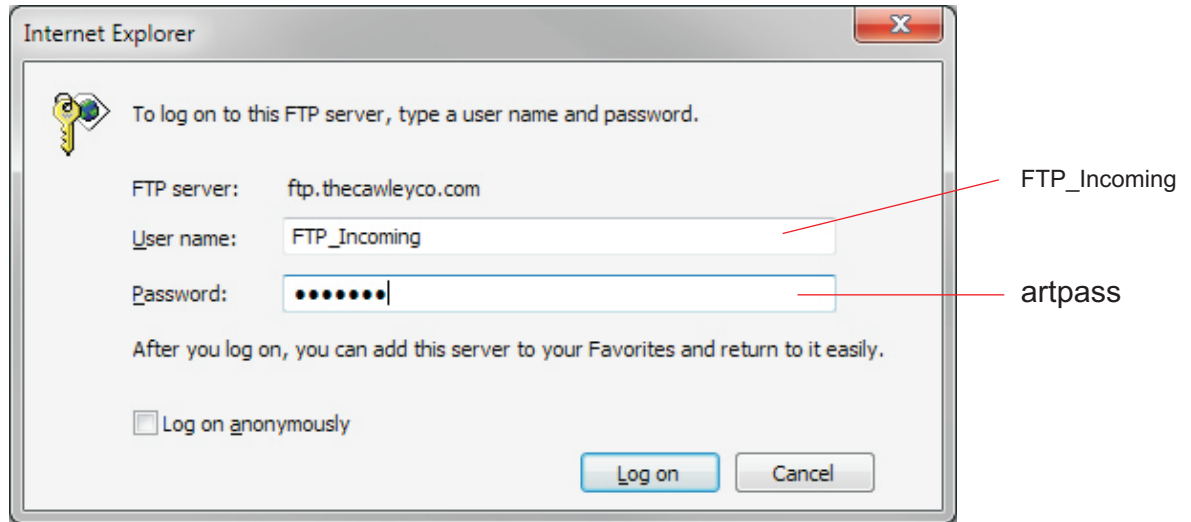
Internet Explorer

To log on to this FTP server, type a user name and password.

FTP server: ftp.thecawleyco.com

User name: FTP_Incoming

Password: ●●●●●●●

After you log on, you can add this server to your Favorites and return to it easily.

Log on anonymously

Log on

Cancel

FTP_Incoming

artpass